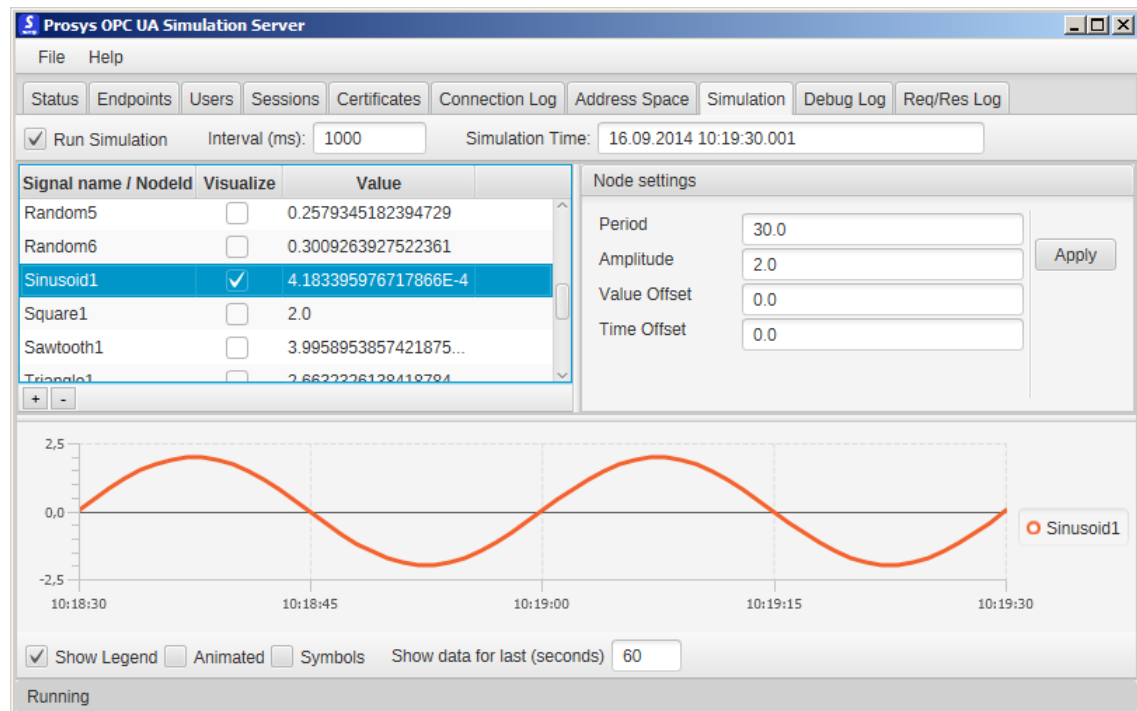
Prosys OPC UA Simulation Server

File Help

Status Endpoints Users Sessions Certificates Connection Log Address Space Simulation Debug Log Req/Res Log

Run Simulation Interval (ms): 1000 Simulation Time: 16.09.2014 10:19:30.001

| Signal name / NodeId | Visualize | Value |
|---|---|---|
| Random5 | | 0.2579345182394729 |
| Random6 | | 0.3009263927522361 |
| Sinusoid1 | ✓ | 4.183395976717866E-4 |
| Square1 | | 2.0 |
| Sawtooth1 | | 3.9958953857421875... |
| Triangle1 | | 2.663232613841878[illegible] |

+ -

Node settings

Period 30.0
Amplitude 2.0
Value Offset 0.0
Time Offset 0.0

Apply

2,5
0,0
-2,5
10:18:30 10:18:45 10:19:00 10:19:15 10:19:30

Sinusoid1

Show Legend Animated Symbols Show data for last (seconds) 60

Running